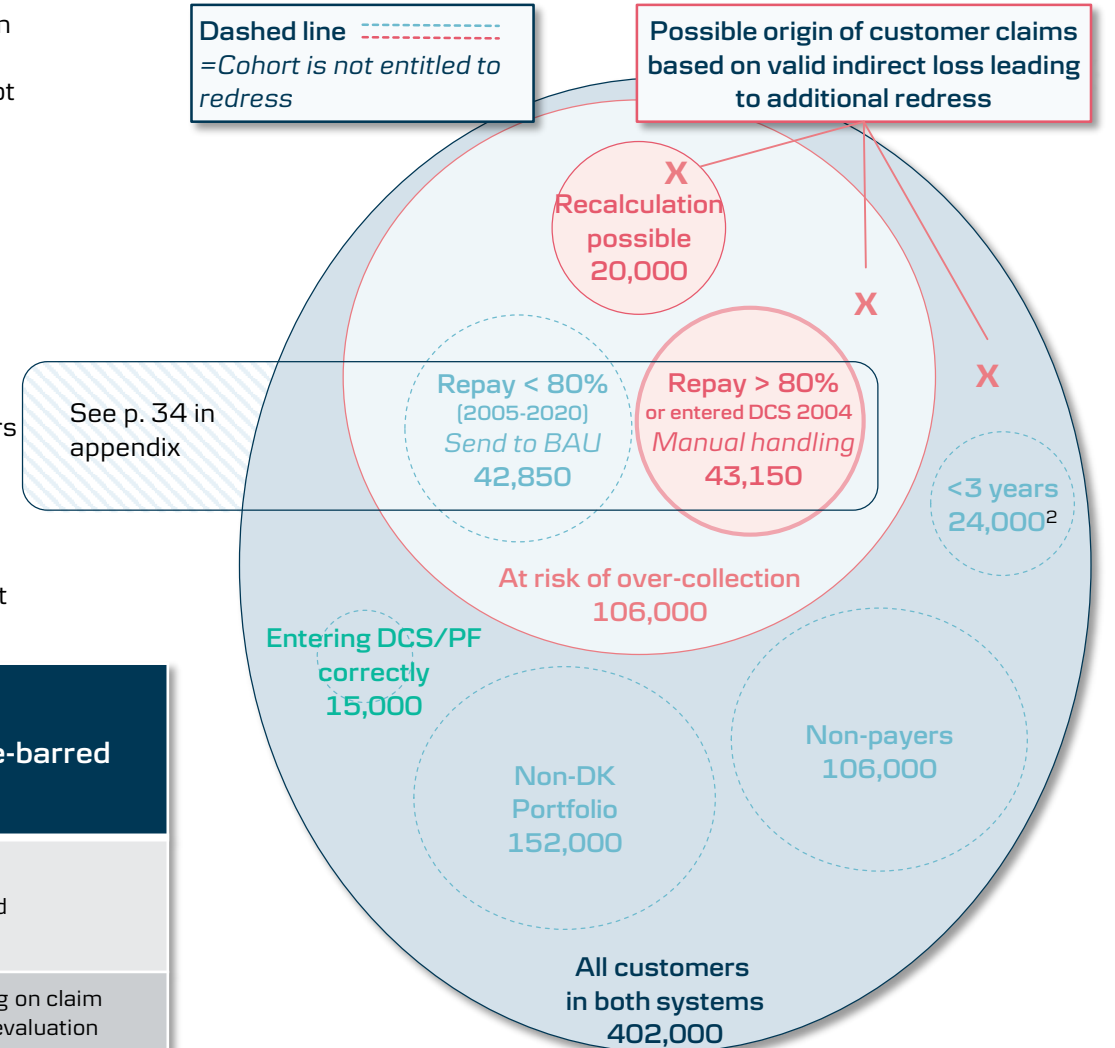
n

ot

rs

t

e-barred

d

g on claim
evaluation

Dashed line
=Cohort is not entitled to redress

Possible origin of customer claims based on valid indirect loss leading to additional redress

X
Recalculation possible
20,000

X

X

See p. 34 in appendix

Repay < 80%
(2005-2020)
Send to BAU
42,850

Repay > 80%
or entered DCS 2004
Manual handling
43,150

<3 years
24,000$^2$

At risk of over-collection
106,000

Entering DCS/PF correctly
15,000

Non-payers
106,000

Non-DK Portfolio
152,000

All customers in both systems
402,000